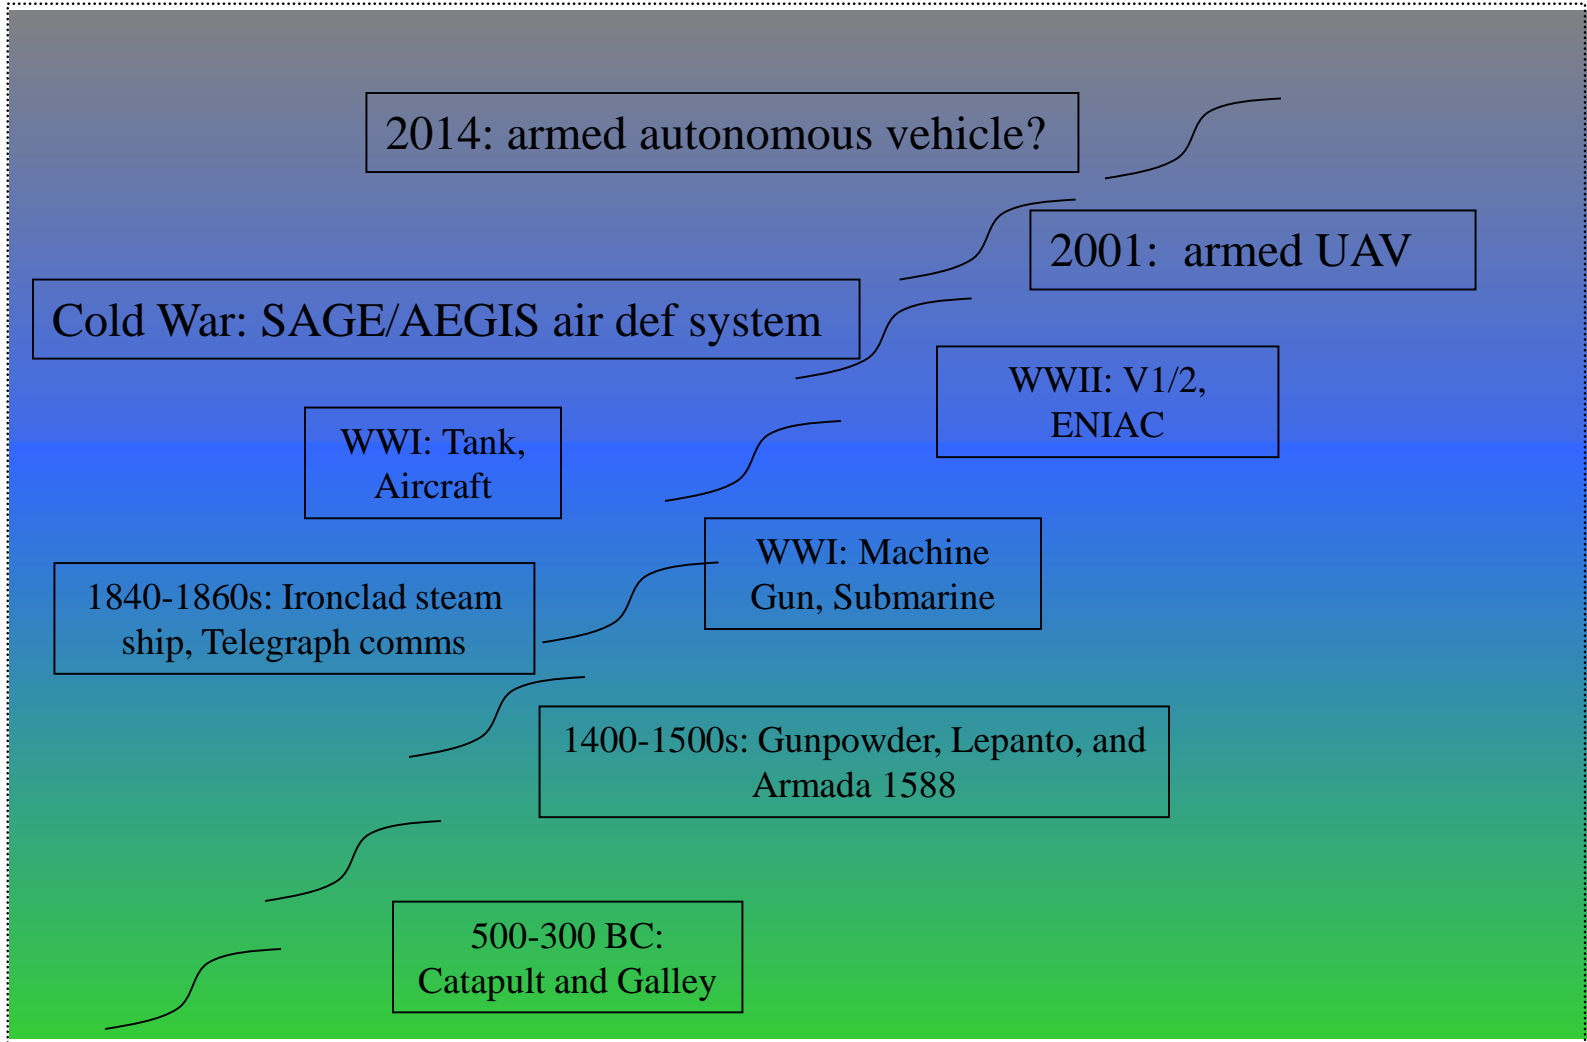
2014: armed autonomous vehicle?

2001: armed UAV

Cold War: SAGE/AEGIS air def system

WWII: V1/2, ENIAC

WWI: Tank, Aircraft

WWI: Machine Gun, Submarine

1840-1860s: Ironclad steam ship, Telegraph comms

1400-1500s: Gunpowder, Lepanto, and Armada 1588

500-300 BC: Catapult and Galley